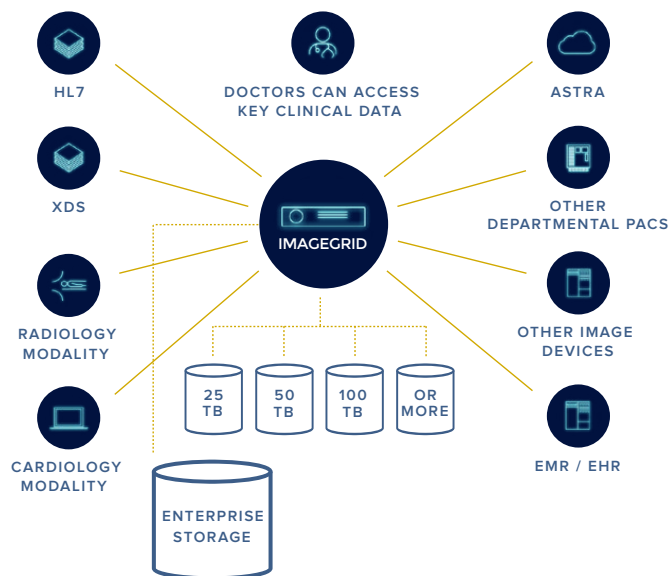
HL7

DOCTORS CAN ACCESS KEY CLINICAL DATA

ASTRA

XDS

IMAGEGRID

OTHER DEPARTMENTAL PACS

RADIOLOGY MODALITY

OTHER IMAGE DEVICES

25 TB

50 TB

100 TB

OR MORE

CARDIOLOGY MODALITY

EMR / EHR

ENTERPRISE STORAGE